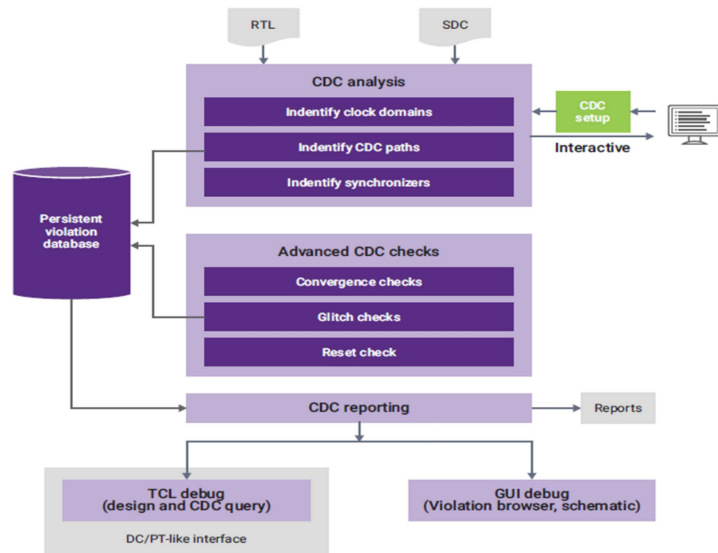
RTL

SDC

CDC analysis

Indentify clock domains

Indentify CDC paths

Indentify synchronizers

CDC setup

Interactive

Persistent violation database

Advanced CDC checks

Convergence checks

Glitch checks

Reset check

CDC reporting

Reports

TCL debug (design and CDC query)

DC/PT-like interface

GUI debug (Violation browser, schematic)